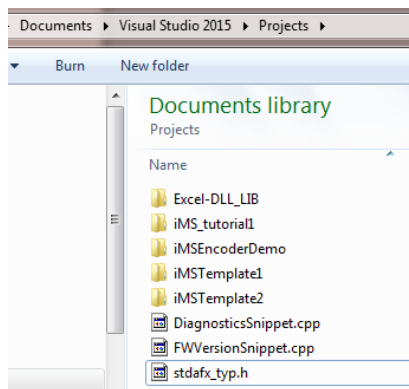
Documents ▸ Visual Studio 2015 ▸ Projects ▸

Burn New folder

Documents library
Projects

Name

Excel-DLL_LIB
iMS_tutorial1
iMSEncoderDemo
iMSTemplate1
iMSTemplate2
DiagnosticsSnippet.cpp
FWVersionSnippet.cpp
stdafx_typ.h